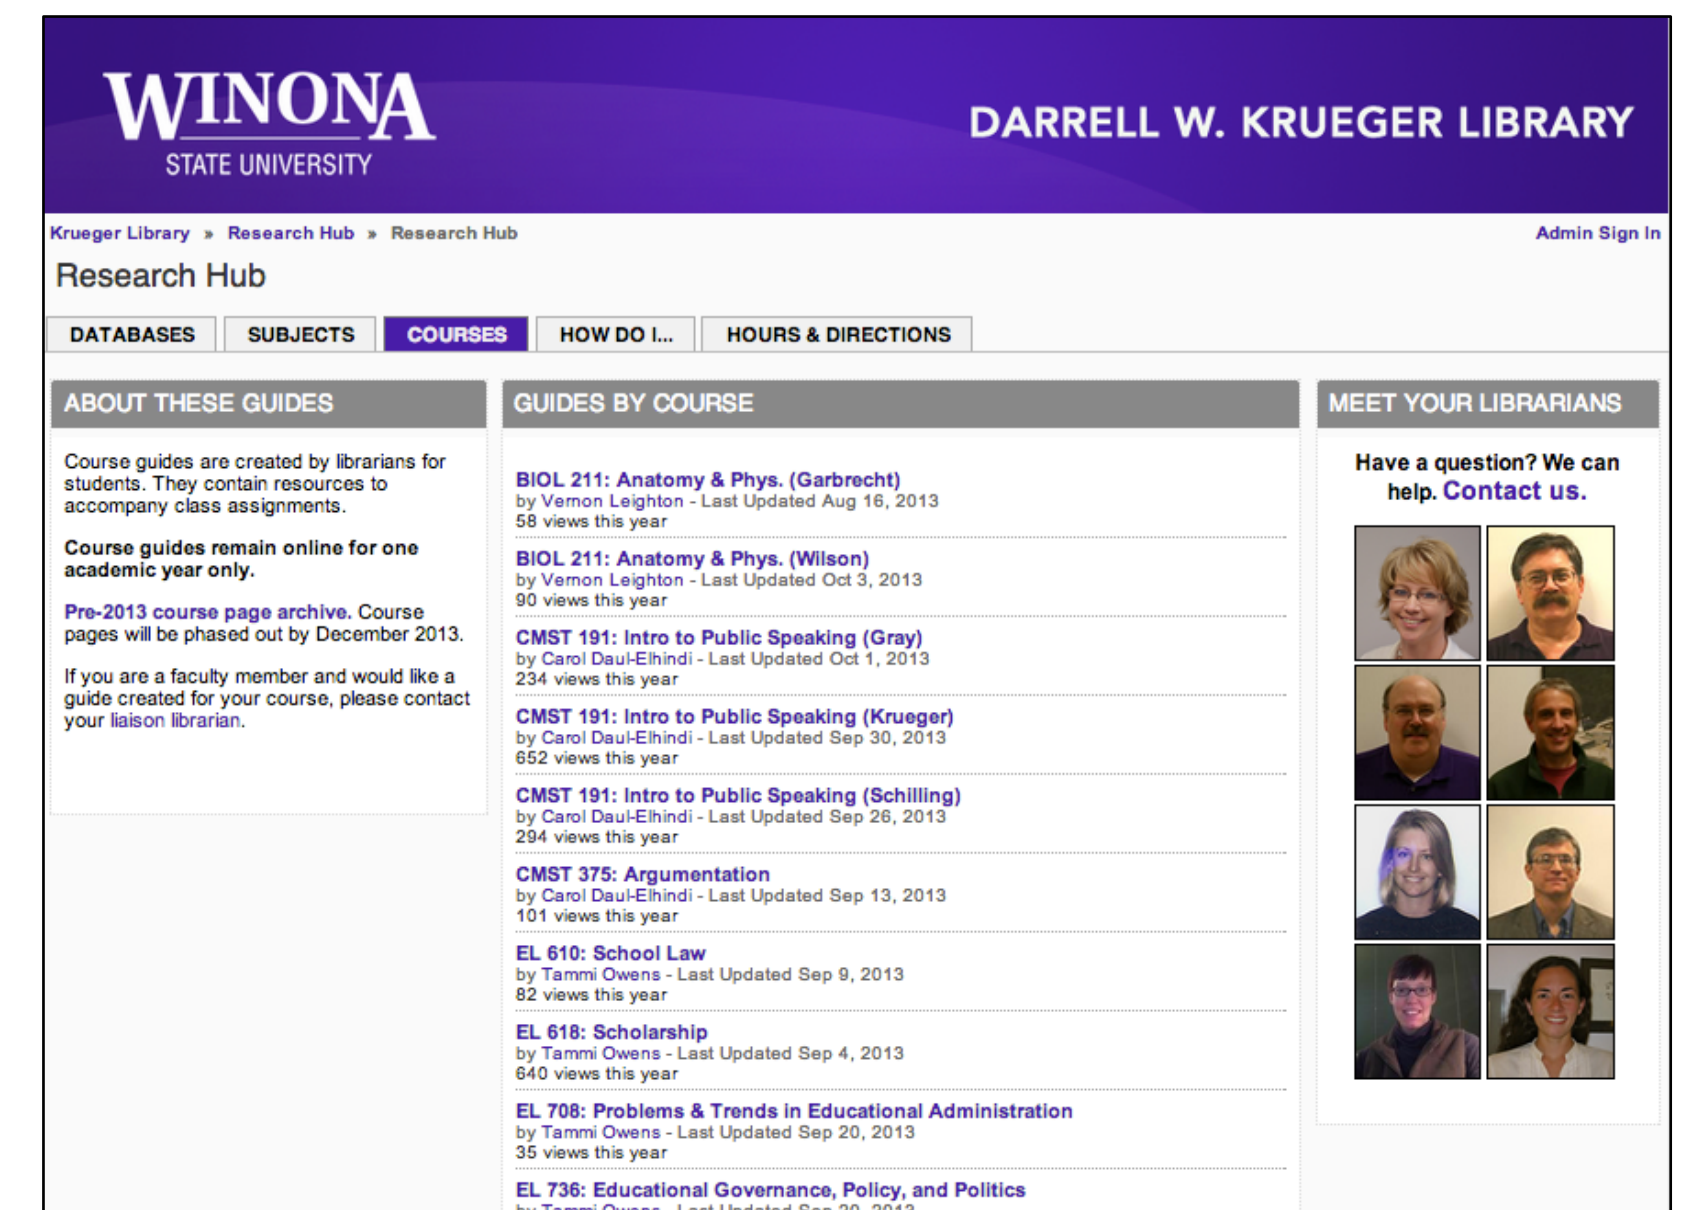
WINONA
STATE UNIVERSITY

DARRELL W. KRUEGER LIBRARY

Krueger Library » Research Hub » Research Hub

Admin Sign In

Research Hub

DATABASES | SUBJECTS | COURSES | HOW DO I... | HOURS & DIRECTIONS

ABOUT THESE GUIDES

Course guides are created by librarians for students. They contain resources to accompany class assignments.

Course guides remain online for one academic year only.

Pre-2013 course page archive. Course pages will be phased out by December 2013.

If you are a faculty member and would like a guide created for your course, please contact your liaison librarian.

GUIDES BY COURSE

BIOL 211: Anatomy & Phys. (Garbrecht)
by Vernon Leighton - Last Updated Aug 16, 2013
58 views this year

BIOL 211: Anatomy & Phys. (Wilson)
by Vernon Leighton - Last Updated Oct 3, 2013
90 views this year

CMST 191: Intro to Public Speaking (Gray)
by Carol Daul-Elhindi - Last Updated Oct 1, 2013
234 views this year

CMST 191: Intro to Public Speaking (Krueger)
by Carol Daul-Elhindi - Last Updated Sep 30, 2013
652 views this year

CMST 191: Intro to Public Speaking (Schilling)
by Carol Daul-Elhindi - Last Updated Sep 26, 2013
294 views this year

CMST 375: Argumentation
by Carol Daul-Elhindi - Last Updated Sep 13, 2013
101 views this year

EL 610: School Law
by Tammi Owens - Last Updated Sep 9, 2013
82 views this year

EL 618: Scholarship
by Tammi Owens - Last Updated Sep 4, 2013
640 views this year

EL 708: Problems & Trends in Educational Administration
by Tammi Owens - Last Updated Sep 20, 2013
35 views this year

EL 736: Educational Governance, Policy, and Politics
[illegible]

MEET YOUR LIBRARIANS

Have a question? We can help. Contact us.